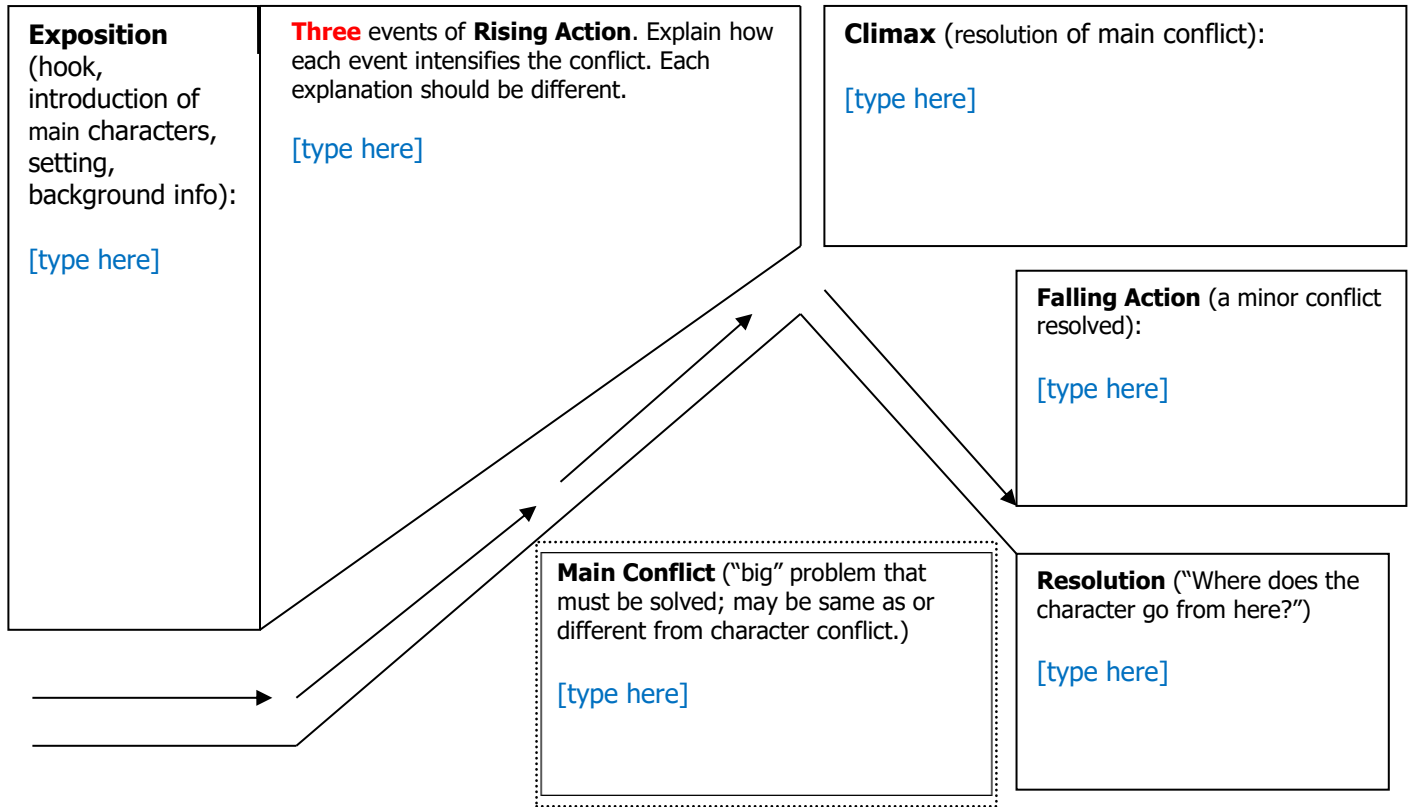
**Exposition** (hook, introduction of main characters, setting, background info):

[type here]

**Three** events of **Rising Action**. Explain how each event intensifies the conflict. Each explanation should be different.

[type here]

**Climax** (resolution of main conflict):

[type here]

**Falling Action** (a minor conflict resolved):

[type here]

**Main Conflict** ("big" problem that must be solved; may be same as or different from character conflict.)

[type here]

**Resolution** ("Where does the character go from here?")

[type here]